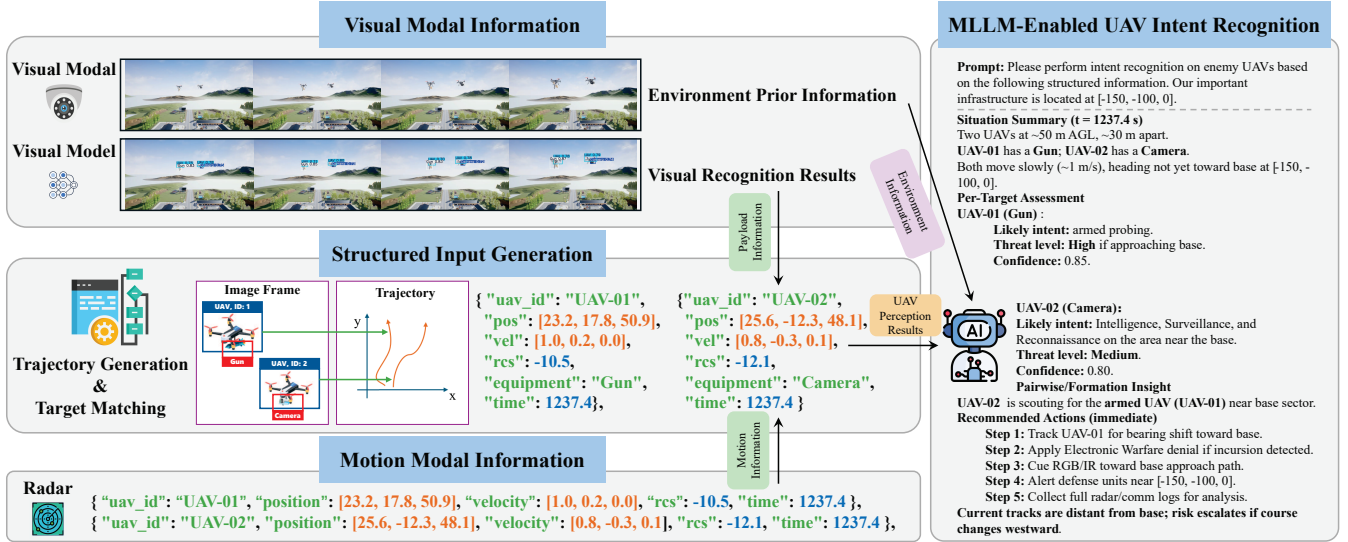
Visual Modal Information

Visual Modal

Visual Model

Environment Prior Information

Visual Recognition Results

Environment Information

Payload Information

Structured Input Generation

Trajectory Generation & Target Matching

Image Frame

UAV, ID: 1

Gun

UAV, ID: 2

Camera

Trajectory

y

x

{ "uav_id": "UAV-01", "pos": [23.2, 17.8, 50.9], "vel": [1.0, 0.2, 0.0], "rcs": -10.5, "equipment": "Gun", "time": 1237.4},

{"uav_id": "UAV-02", "pos": [25.6, -12.3, 48.1], "vel": [0.8, -0.3, 0.1], "rcs": -12.1, "equipment": "Camera", "time": 1237.4 }

UAV Perception Results

Motion Information

Motion Modal Information

Radar

{ "uav_id": "UAV-01", "position": [23.2, 17.8, 50.9], "velocity": [1.0, 0.2, 0.0], "rcs": -10.5, "time": 1237.4 },
{ "uav_id": "UAV-02", "position": [25.6, -12.3, 48.1], "velocity": [0.8, -0.3, 0.1], "rcs": -12.1, "time": 1237.4 },

MLLM-Enabled UAV Intent Recognition

Prompt: Please perform intent recognition on enemy UAVs based on the following structured information. Our important infrastructure is located at [-150, -100, 0].

Situation Summary (t = 1237.4 s)
Two UAVs at ~50 m AGL, ~30 m apart.
UAV-01 has a Gun; UAV-02 has a Camera.
Both move slowly (~1 m/s), heading not yet toward base at [-150, -100, 0].
Per-Target Assessment
UAV-01 (Gun) :
Likely intent: armed probing.
Threat level: High if approaching base.
Confidence: 0.85.

AI

UAV-02 (Camera):
Likely intent: Intelligence, Surveillance, and Reconnaissance on the area near the base.
Threat level: Medium.
Confidence: 0.80.
Pairwise/Formation Insight
UAV-02 is scouting for the armed UAV (UAV-01) near base sector.
Recommended Actions (immediate)
Step 1: Track UAV-01 for bearing shift toward base.
Step 2: Apply Electronic Warfare denial if incursion detected.
Step 3: Cue RGB/IR toward base approach path.
Step 4: Alert defense units near [-150, -100, 0].
Step 5: Collect full radar/comm logs for analysis.
Current tracks are distant from base; risk escalates if course changes westward.